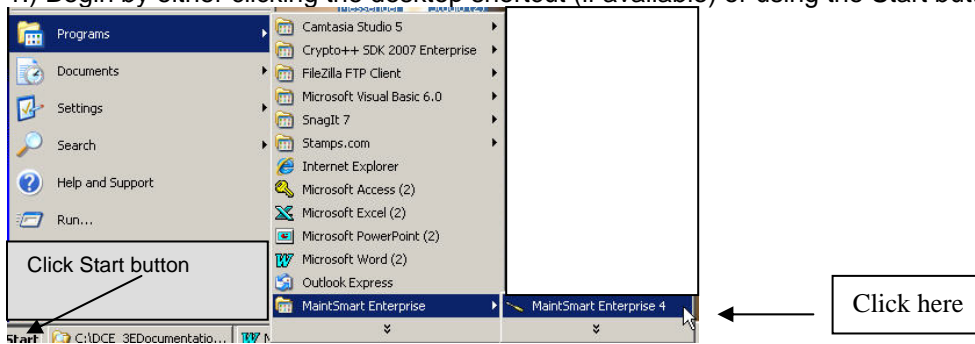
1.) Begin by either clicking the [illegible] shortcut (if available) or using the Start but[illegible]

Programs
Documents
Settings
Search
Help and Support
Run...

Camtasia Studio 5
Crypto++ SDK 2007 Enterprise
FileZilla FTP Client
Microsoft Visual Basic 6.0
SnagIt 7
Stamps.com
Internet Explorer
Microsoft Access (2)
Microsoft Excel (2)
Microsoft PowerPoint (2)
Microsoft Word (2)
Outlook Express
MaintSmart Enterprise

MaintSmart Enterprise 4

Click Start button

Click here

Start
C:\DCE_3EDocumentatio...